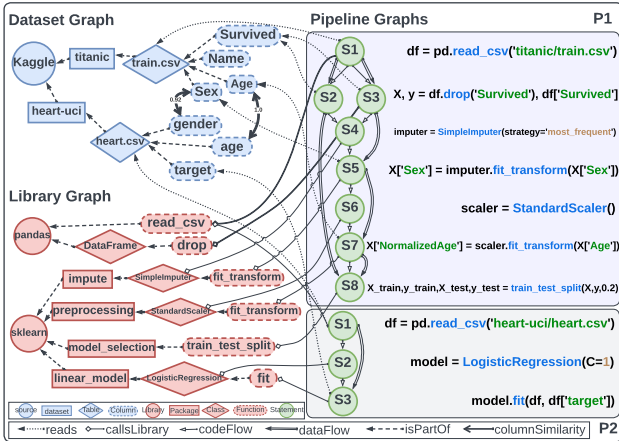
Dataset Graph

Kaggle

titanic

train.csv

Survived

Name

Age

Sex

0.92

1.0

gender

heart-uci

heart.csv

age

target

Library Graph

pandas

read_csv

DataFrame

drop

impute

SimpleImputer

fit_transform

preprocessing

StandardScaler

fit_transform

sklearn

model_selection

train_test_split

linear_model

LogisticRegression

fit

source dataset Table Column Library Package Class Function Statement

Pipeline Graphs

P1

S1

df = pd.read_csv('titanic/train.csv')

S2

S3

X, y = df.drop('Survived'), df['Survived']

S4

imputer = SimpleImputer(strategy='most_frequent')

S5

X['Sex'] = imputer.fit_transform(X['Sex'])

S6

scaler = StandardScaler()

S7

X['NormalizedAge'] = scaler.fit_transform(X['Age'])

S8

X_train,y_train,X_test,y_test = train_test_split(X,y,0.2)

S1

df = pd.read_csv('heart-uci/heart.csv')

S2

model = LogisticRegression(C=1)

S3

model.fit(df, df['target'])

reads callsLibrary codeFlow dataFlow isPartOf columnSimilarity

P2